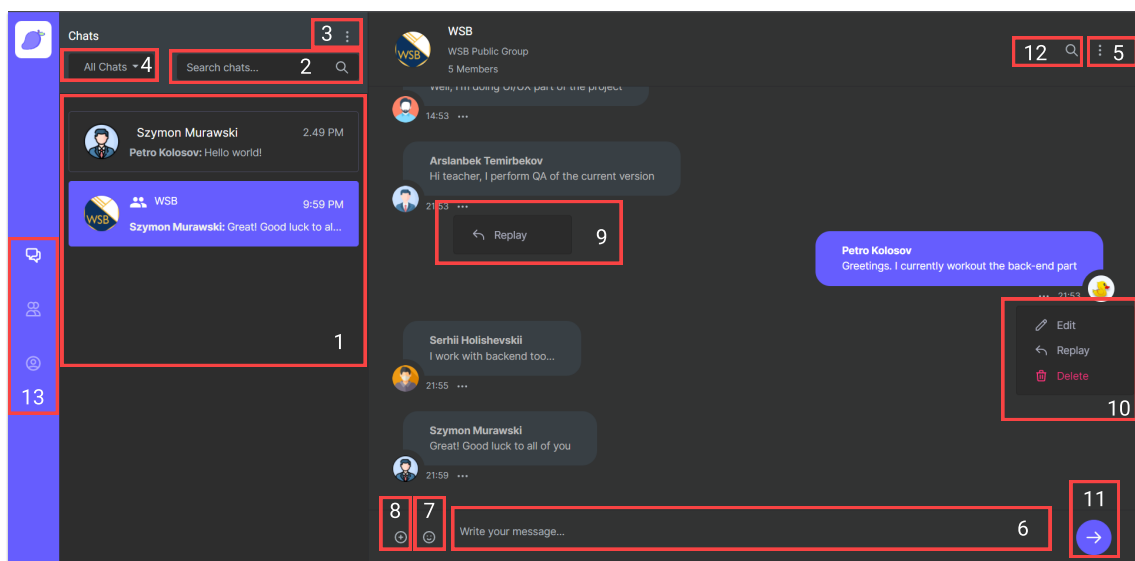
Chats

3

All Chats 4

Search chats... 2

Szymon Murawski 2.49 PM
Petro Kolosov: Hello world!

WSB 9:59 PM
Szymon Murawski: Great! Good luck to al...

1

13

WSB
WSB Public Group
5 Members

12

5

Well, I'm doing UI/UX part of the project
14:53 ...

Arslanbek Temirbekov
Hi teacher, I perform QA of the current version
21:53 ...

Replay 9

Petro Kolosov
Greetings. I currently workout the back-end part
... 21:53

Edit
Replay
Delete

10

Serhii Holishevskii
I work with backend too...
21:55 ...

Szymon Murawski
Great! Good luck to all of you
21:59 ...

8

7

Write your message...

6

11